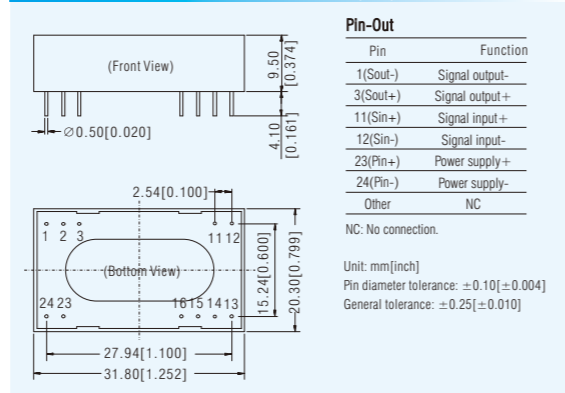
(Front View)

9.50 [0.374]

4.10 [0.161]

∅0.50[0.020]

2.54[0.100]

1 2 3

11 12

(Bottom View)

15.24[0.600]

20.30[0.799]

24 23

16 15 14 13

27.94[1.100]

31.80[1.252]

Pin-Out

| Pin | Function |
|---|---|
| 1(Sout-) | Signal output- |
| 3(Sout+) | Signal output + |
| 11(Sin+) | Signal input + |
| 12(Sin-) | Signal input- |
| 23(Pin+) | Power supply + |
| 24(Pin-) | Power supply- |
| Other | NC |

NC: No connection.

Unit: mm[inch]
Pin diameter tolerance: $\pm0.10[\pm0.004]$
General tolerance: $\pm0.25[\pm0.010]$